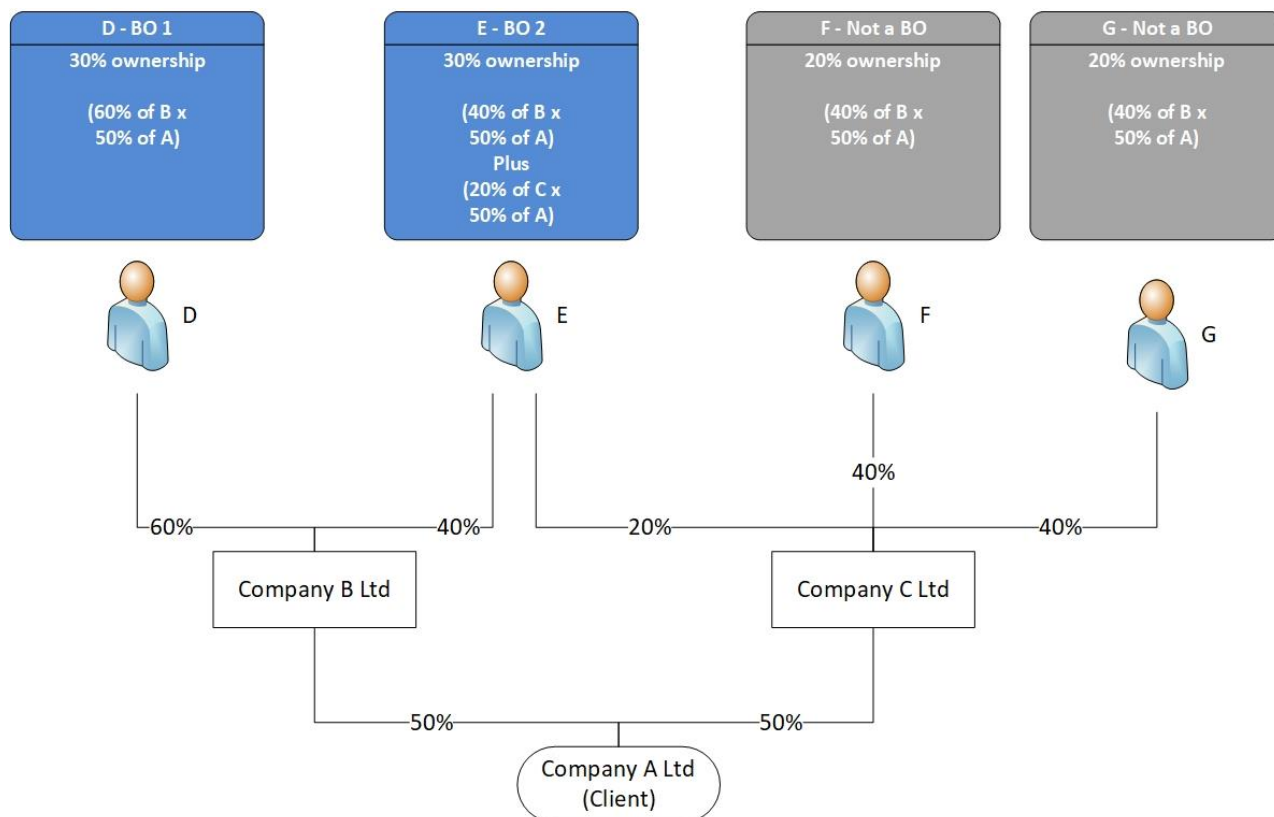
D - BO 1
30% ownership

(60% of B x 50% of A)

E - BO 2
30% ownership

(40% of B x 50% of A)
Plus
(20% of C x 50% of A)

F - Not a BO
20% ownership

(40% of B x 50% of A)

G - Not a BO
20% ownership

(40% of B x 50% of A)

D

E

F

G

40%

60%

40%

20%

40%

Company B Ltd

Company C Ltd

50%

50%

Company A Ltd
(Client)